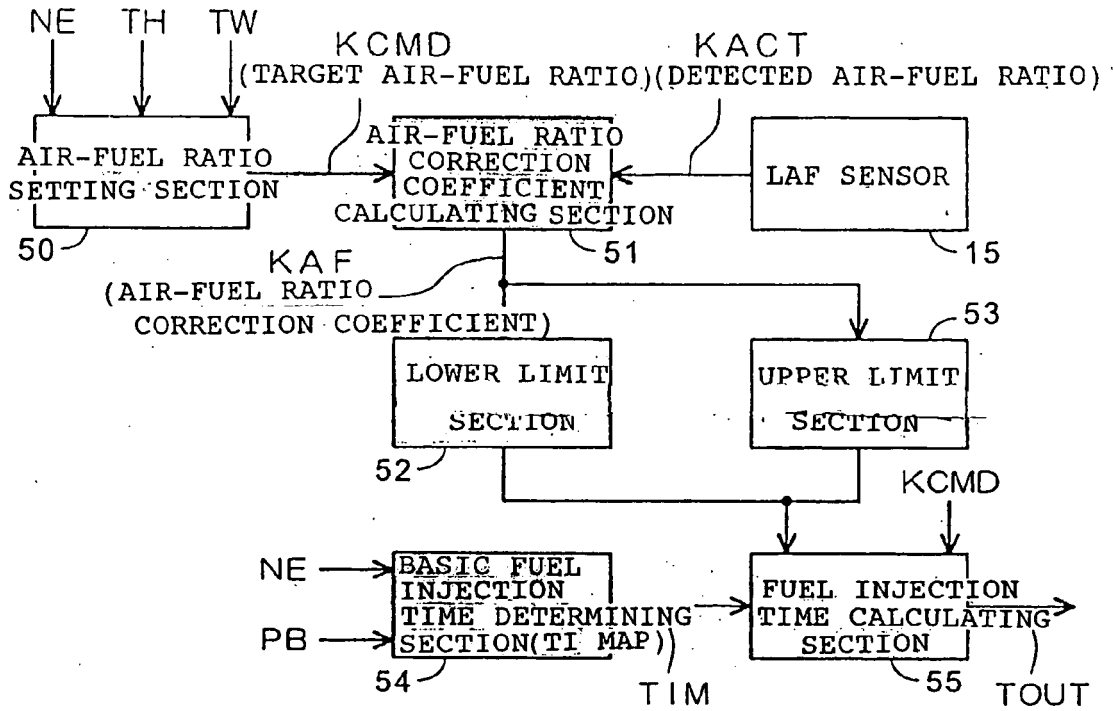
NE TH TW

KCMD (TARGET AIR-FUEL RATIO)

KACT (DETECTED AIR-FUEL RATIO)

AIR-FUEL RATIO SETTING SECTION

50

AIR-FUEL RATIO CORRECTION COEFFICIENT CALCULATING SECTION

51

LAF SENSOR

15

KAF (AIR-FUEL RATIO CORRECTION COEFFICIENT)

53

LOWER LIMIT SECTION

52

UPPER LIMIT SECTION

KCMD

NE

PB

BASIC FUEL INJECTION TIME DETERMINING SECTION(TI MAP)

54

TIM

FUEL INJECTION TIME CALCULATING SECTION

55

TOUT